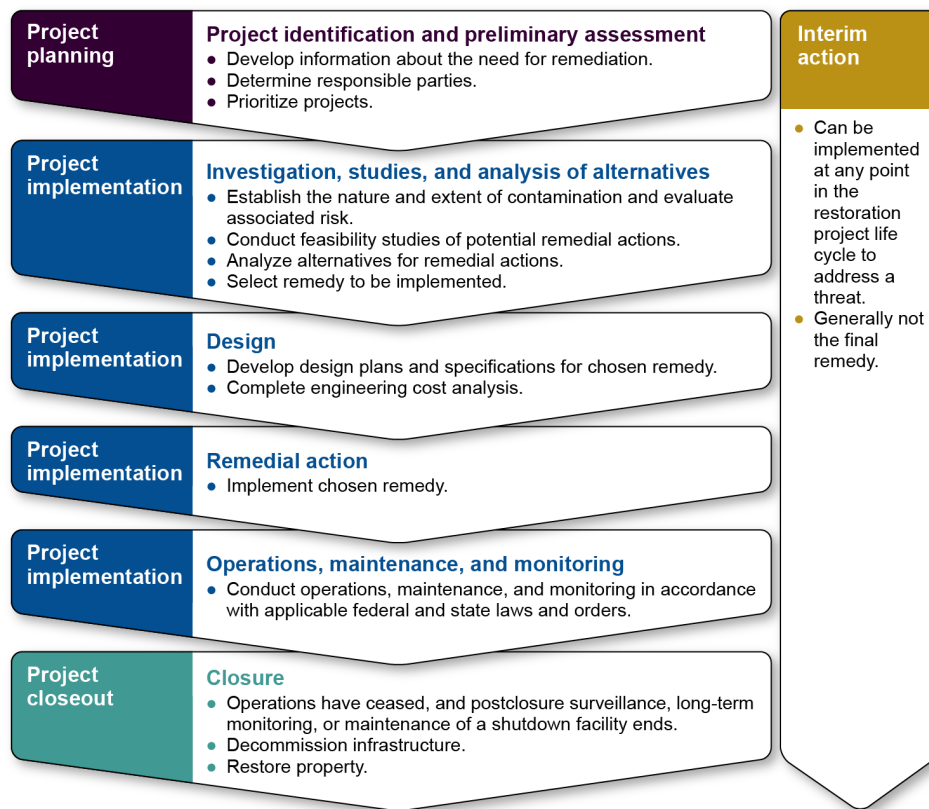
Project planning

Project identification and preliminary assessment
- Develop information about the need for remediation.
- Determine responsible parties.
- Prioritize projects.

Project implementation

Investigation, studies, and analysis of alternatives
- Establish the nature and extent of contamination and evaluate associated risk.
- Conduct feasibility studies of potential remedial actions.
- Analyze alternatives for remedial actions.
- Select remedy to be implemented.

Project implementation

Design
- Develop design plans and specifications for chosen remedy.
- Complete engineering cost analysis.

Project implementation

Remedial action
- Implement chosen remedy.

Project implementation

Operations, maintenance, and monitoring
- Conduct operations, maintenance, and monitoring in accordance with applicable federal and state laws and orders.

Project closeout

Closure
- Operations have ceased, and postclosure surveillance, long-term monitoring, or maintenance of a shutdown facility ends.
- Decommission infrastructure.
- Restore property.

Interim action
- Can be implemented at any point in the restoration project life cycle to address a threat.
- Generally not the final remedy.